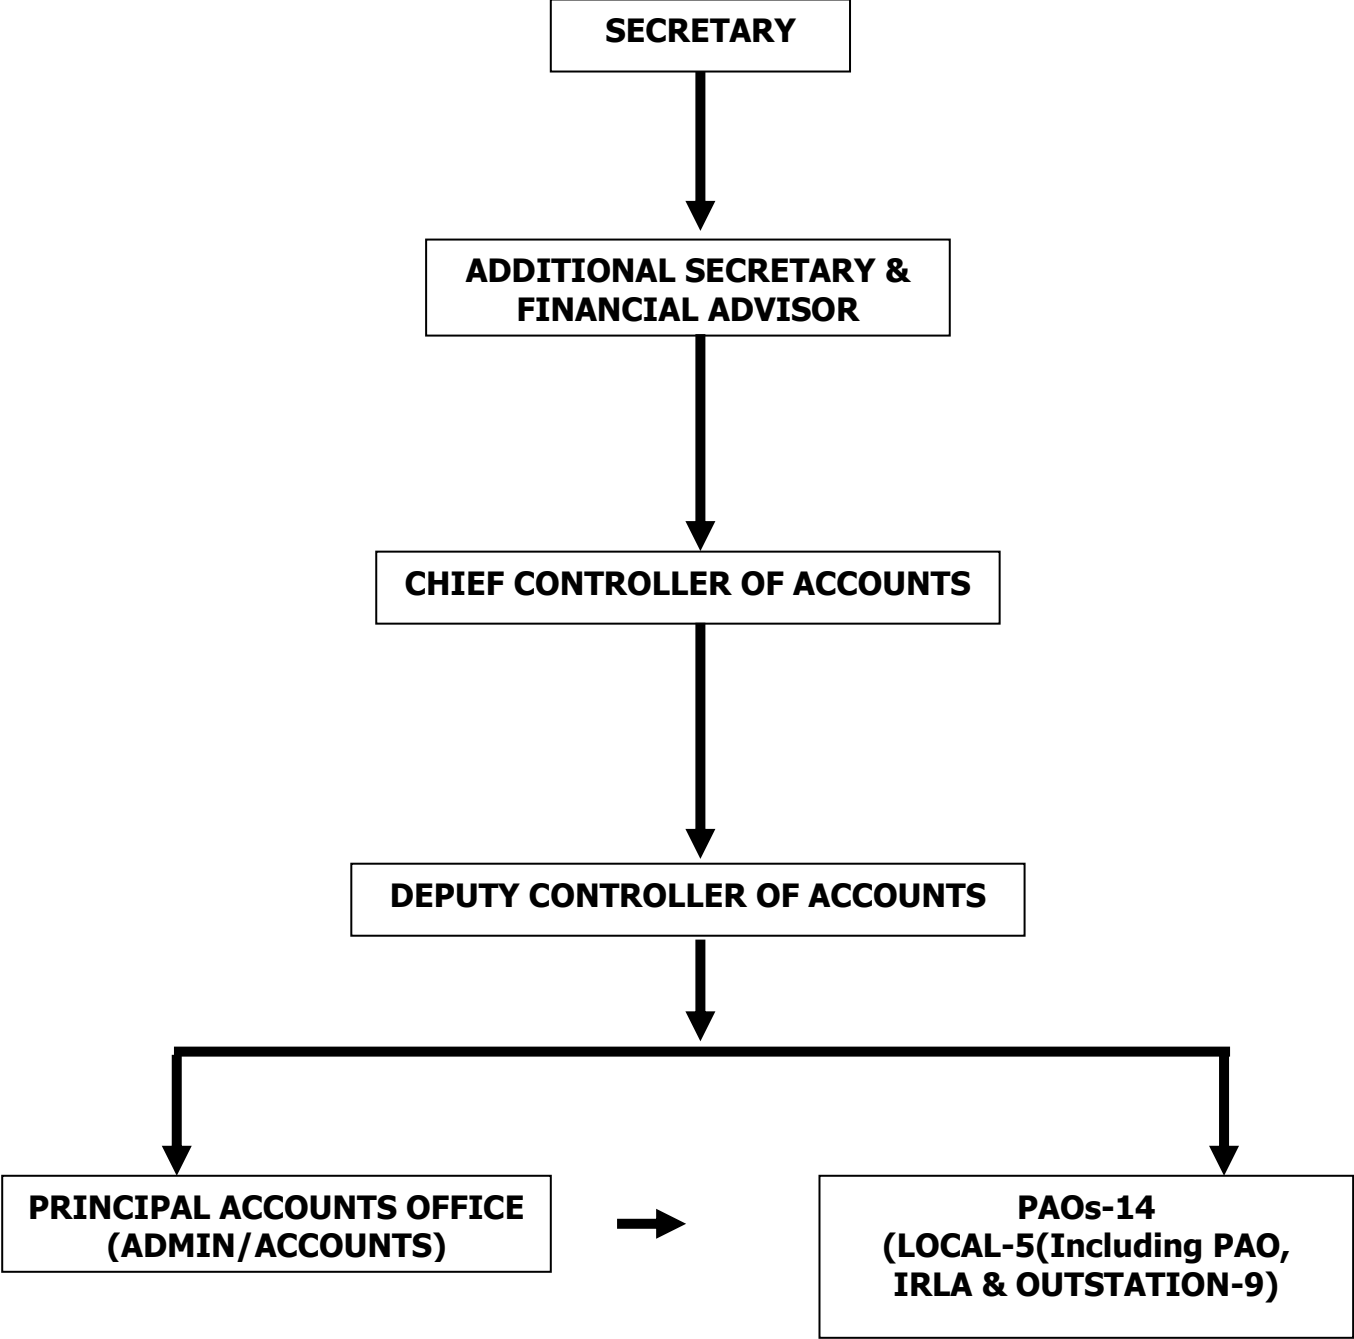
SECRETARY

ADDITIONAL SECRETARY & FINANCIAL ADVISOR

CHIEF CONTROLLER OF ACCOUNTS

DEPUTY CONTROLLER OF ACCOUNTS

PRINCIPAL ACCOUNTS OFFICE (ADMIN/ACCOUNTS)

PAOs-14 (LOCAL-5(Including PAO, IRLA & OUTSTATION-9)